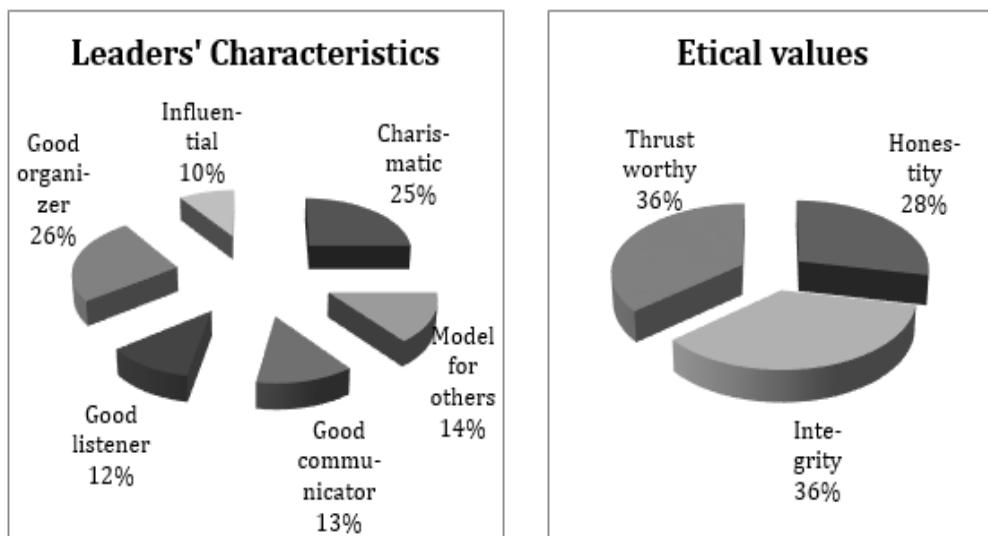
Leaders' Characteristics

Influential 10%

Charismatic 25%

Good organizer 26%

Model for others 14%

Good listener 12%

Good communicator 13%

Etical values

Thrust worthy 36%

Honestity 28%

Integrity 36%